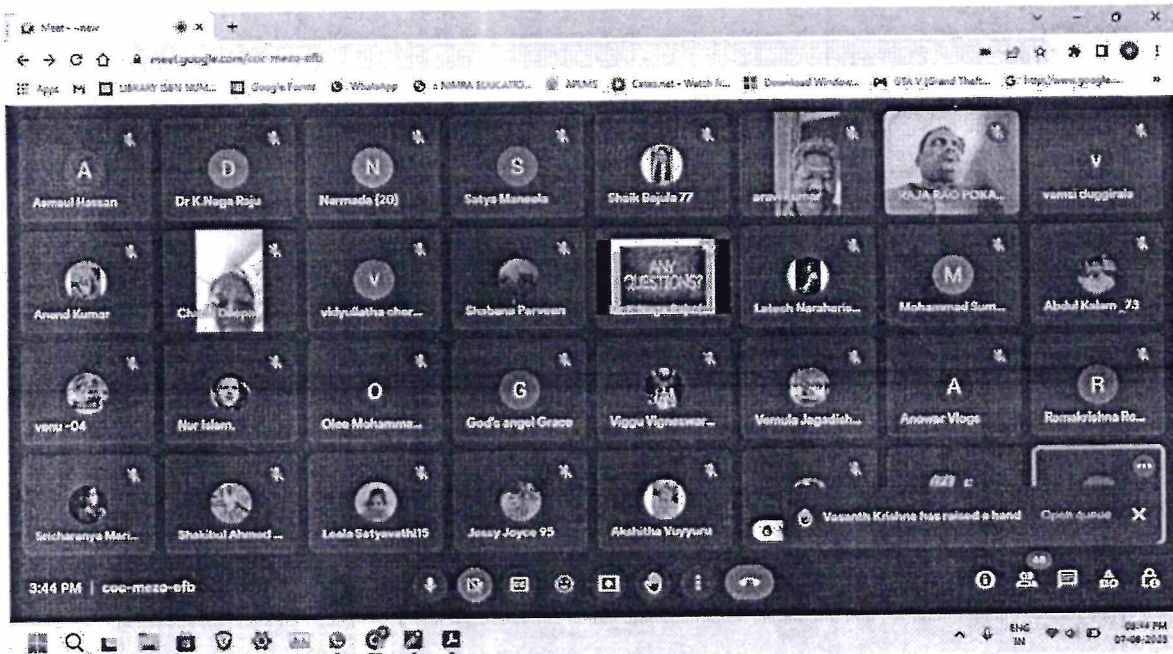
Meet - ~new

meet.google.com/coc-mezo-efb

Apps M LIBRARY GEN NUM... Google Forms WhatsApp NIMRA EDUCATIO... APUMS Cataz.net - Watch fr... Download Window... GTA V (Grand Theft... https://www.google...

A
Asmaul Hassan

D
Dr K Naga Raju

N
Narmada (20)

S
Satya Maneala

Shaik Bajula 77

aravi kumar

RAJA RAO PONA...

V
vamsi duggirala

Anand Kumar

Chandi Deepa

V
vidyulatha cher...

Shabana Parveen

ANY QUESTIONS?

Latesh Naraharis...

M
Mohammad Sum...

Abdul Kalam_73

venu -04

Nur Islam.

O
Olee Mohamme...

G
God's angel Grace

Viggu Vigneswar...

Vemula Jagadish...

A
Anowar Vlogs

R
Ramakrishna Ro...

Sricharanya Mari...

Shakibul Ahmed ...

Leela Satyavathi15

Jessy Joyce 95

Akshitha Vuyyuru

Vasanth Krishna has raised a hand   Open queue

3:44 PM | coc-mezo-efb

48

ENG IN   03:44 PM 07-06-2023